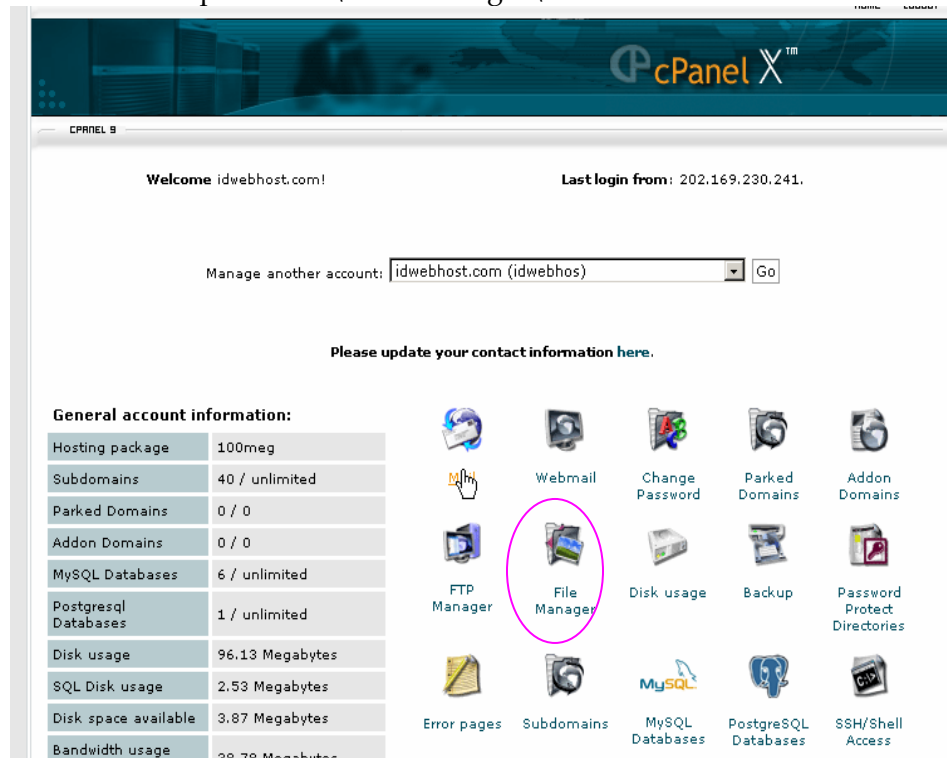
cPanel X™

CPANEL 9

Welcome idwebhost.com!

Last login from: 202.169.230.241.

Manage another account: idwebhost.com (idwebhos) Go

Please update your contact information here.

General account information:

| Hosting package | 100meg |
|---|---|
| Subdomains | 40 / unlimited |
| Parked Domains | 0 / 0 |
| Addon Domains | 0 / 0 |
| MySQL Databases | 6 / unlimited |
| Postgresql Databases | 1 / unlimited |
| Disk usage | 96.13 Megabytes |
| SQL Disk usage | 2.53 Megabytes |
| Disk space available | 3.87 Megabytes |
| Bandwidth usage | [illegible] Megabytes |

Mail
Webmail
Change Password
Parked Domains
Addon Domains
FTP Manager
File Manager
Disk usage
Backup
Password Protect Directories
MySQL
Error pages
Subdomains
MySQL Databases
PostgreSQL Databases
SSH/Shell Access